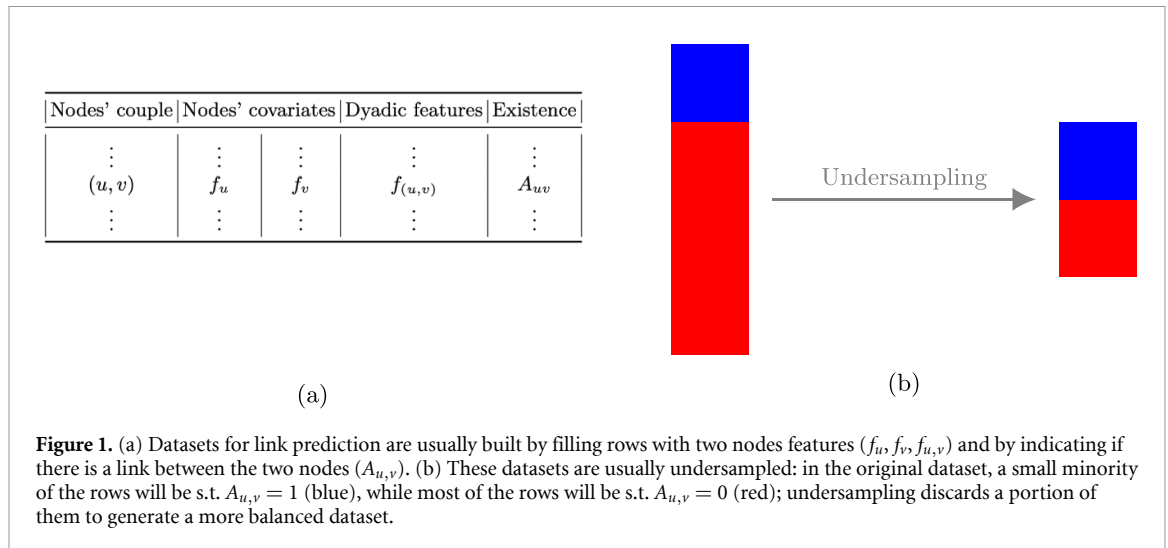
| Nodes' couple | Nodes' covariates | | Dyadic features | Existence |
|---|---|---|---|---|
| $\vdots$ | $\vdots$ | $\vdots$ | $\vdots$ | $\vdots$ |
| $(u,v)$ | $f_u$ | $f_v$ | $f_{(u,v)}$ | $A_{uv}$ |
| $\vdots$ | $\vdots$ | $\vdots$ | $\vdots$ | $\vdots$ |

(a)

Undersampling

(b)

**Figure 1.** (a) Datasets for link prediction are usually built by filling rows with two nodes features ($f_u, f_v, f_{u,v}$) and by indicating if there is a link between the two nodes ($A_{u,v}$). (b) These datasets are usually undersampled: in the original dataset, a small minority of the rows will be s.t. $A_{u,v} = 1$ (blue), while most of the rows will be s.t. $A_{u,v} = 0$ (red); undersampling discards a portion of them to generate a more balanced dataset.